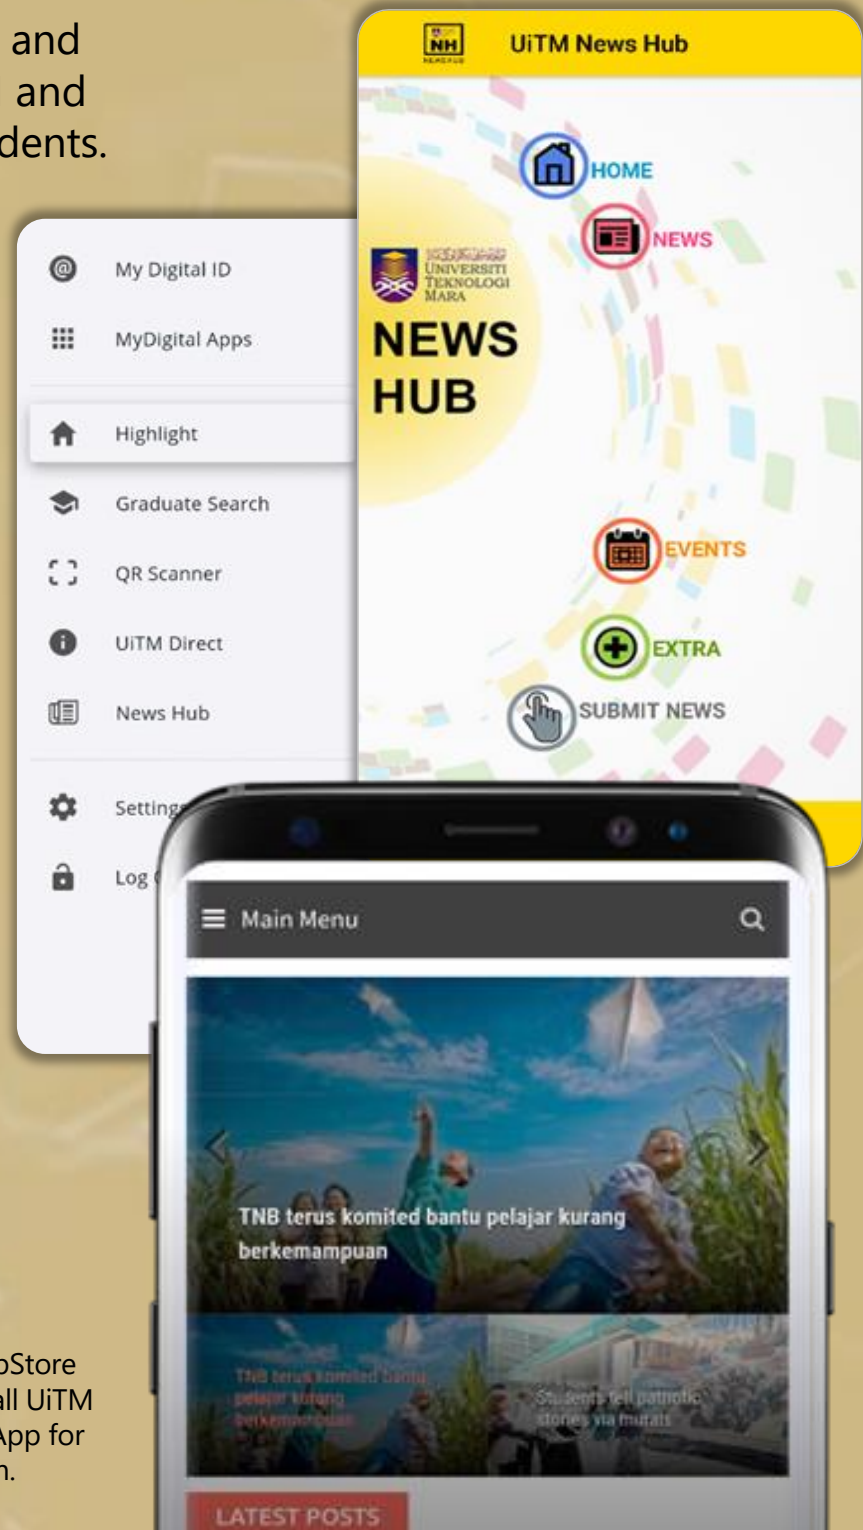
and
and
dents.

NH UiTM News Hub

HOME
NEWS
UNIVERSITI TEKNOLOGI MARA
NEWS HUB
EVENTS
EXTRA
SUBMIT NEWS

My Digital ID
MyDigital Apps
Highlight
Graduate Search
QR Scanner
UiTM Direct
News Hub
Setting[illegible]
Log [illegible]

Main Menu

TNB terus komited bantu pelajar kurang berkemampuan

TNB terus komited bantu pelajar kurang berkemampuan

Students tell patriotic stories via murals

LATEST POSTS

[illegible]pStore
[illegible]all UiTM
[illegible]App for
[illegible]n.